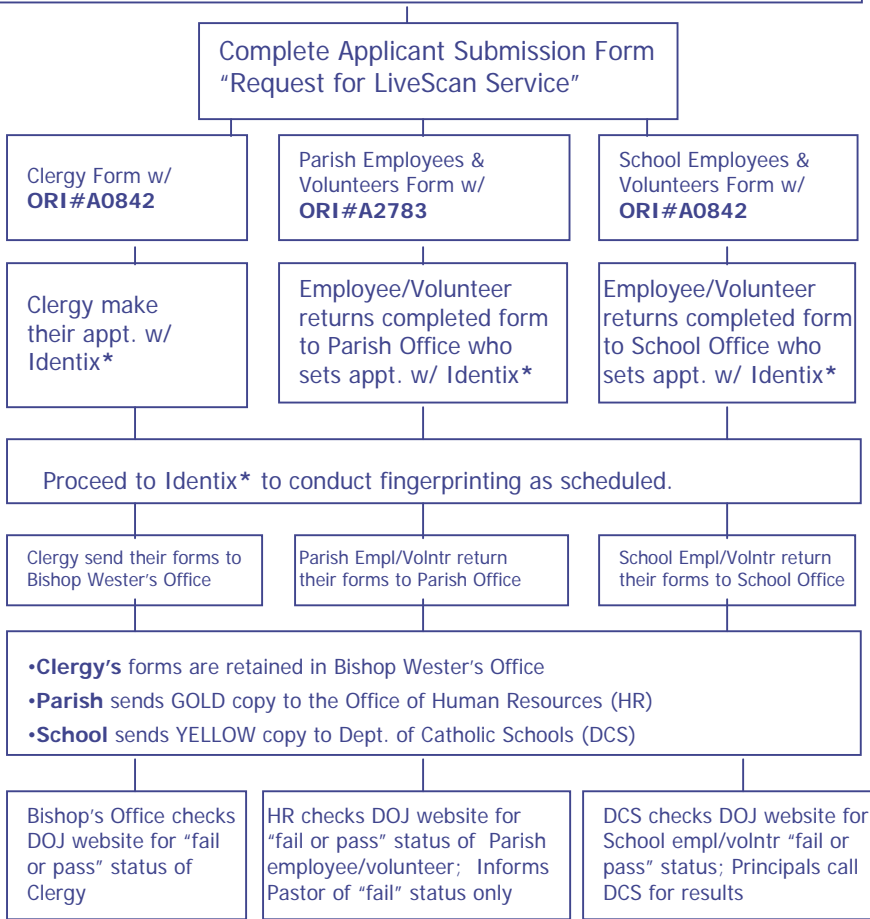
Complete Applicant Submission Form "Request for LiveScan Service"

Clergy Form w/ **ORI#A0842**

Parish Employees & Volunteers Form w/ **ORI#A2783**

School Employees & Volunteers Form w/ **ORI#A0842**

Clergy make their appt. w/ Identix*

Employee/Volunteer returns completed form to Parish Office who sets appt. w/ Identix*

Employee/Volunteer returns completed form to School Office who sets appt. w/ Identix*

Proceed to Identix* to conduct fingerprinting as scheduled.

Clergy send their forms to Bishop Wester's Office

Parish Empl/Volntr return their forms to Parish Office

School Empl/Volntr return their forms to School Office

•**Clergy's** forms are retained in Bishop Wester's Office
•**Parish** sends GOLD copy to the Office of Human Resources (HR)
•**School** sends YELLOW copy to Dept. of Catholic Schools (DCS)

Bishop's Office checks DOJ website for "fail or pass" status of Clergy

HR checks DOJ website for "fail or pass" status of Parish employee/volunteer; Informs Pastor of "fail" status only

DCS checks DOJ website for School empl/volntr "fail or pass" status; Principals call DCS for results